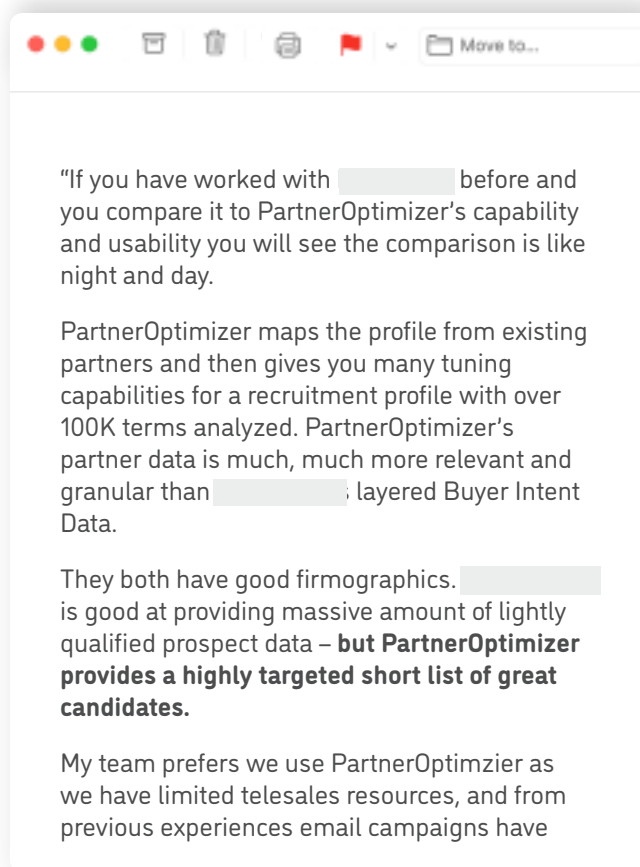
Move to...

“If you have worked with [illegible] before and you compare it to PartnerOptimizer’s capability and usability you will see the comparison is like night and day.

PartnerOptimizer maps the profile from existing partners and then gives you many tuning capabilities for a recruitment profile with over 100K terms analyzed. PartnerOptimizer’s partner data is much, much more relevant and granular than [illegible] layered Buyer Intent Data.

They both have good firmographics. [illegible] is good at providing massive amount of lightly qualified prospect data – **but PartnerOptimizer provides a highly targeted short list of great candidates.**

My team prefers we use PartnerOptimzier as we have limited telesales resources, and from previous experiences email campaigns have